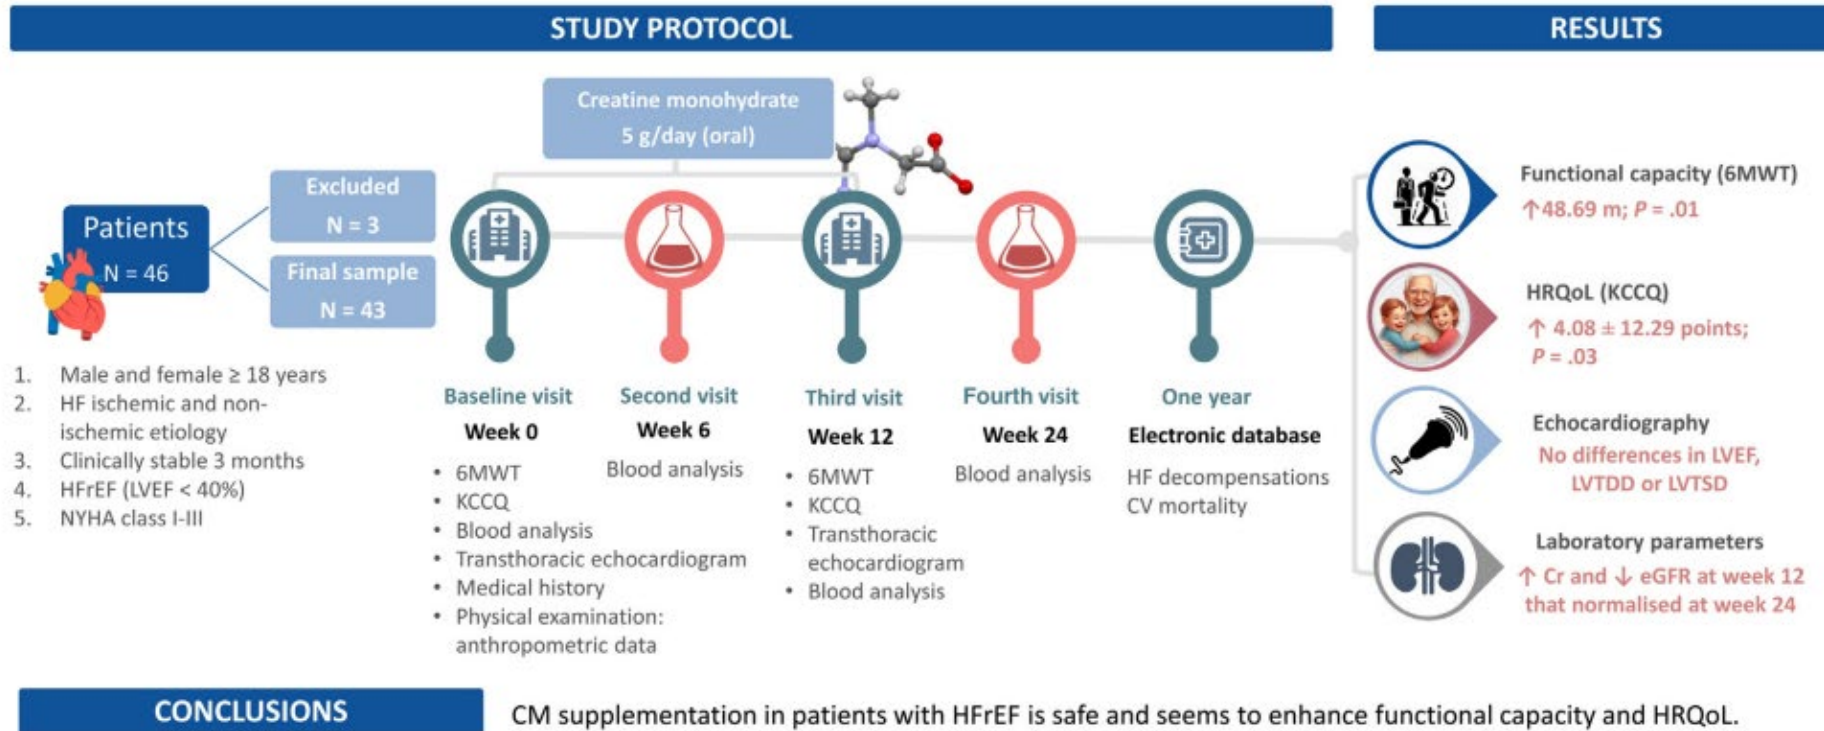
STUDY PROTOCOL

RESULTS

Creatine monohydrate
5 g/day (oral)

Patients
N = 46

Excluded
N = 3

Final sample
N = 43

1. Male and female ≥ 18 years
2. HF ischemic and non-ischemic etiology
3. Clinically stable 3 months
4. HFrEF (LVEF < 40%)
5. NYHA class I-III

Baseline visit
Week 0
• 6MWT
• KCCQ
• Blood analysis
• Transthoracic echocardiogram
• Medical history
• Physical examination: anthropometric data

Second visit
Week 6
Blood analysis

Third visit
Week 12
• 6MWT
• KCCQ
• Transthoracic echocardiogram
• Blood analysis

Fourth visit
Week 24
Blood analysis

One year
Electronic database
HF decompensations
CV mortality

Functional capacity (6MWT)
↑48.69 m; $P$ = .01

HRQoL (KCCQ)
↑ 4.08 ± 12.29 points; $P$ = .03

Echocardiography
No differences in LVEF, LVTDD or LVTSD

Laboratory parameters
↑ Cr and ↓ eGFR at week 12 that normalised at week 24

CONCLUSIONS

CM supplementation in patients with HFrEF is safe and seems to enhance functional capacity and HRQoL.